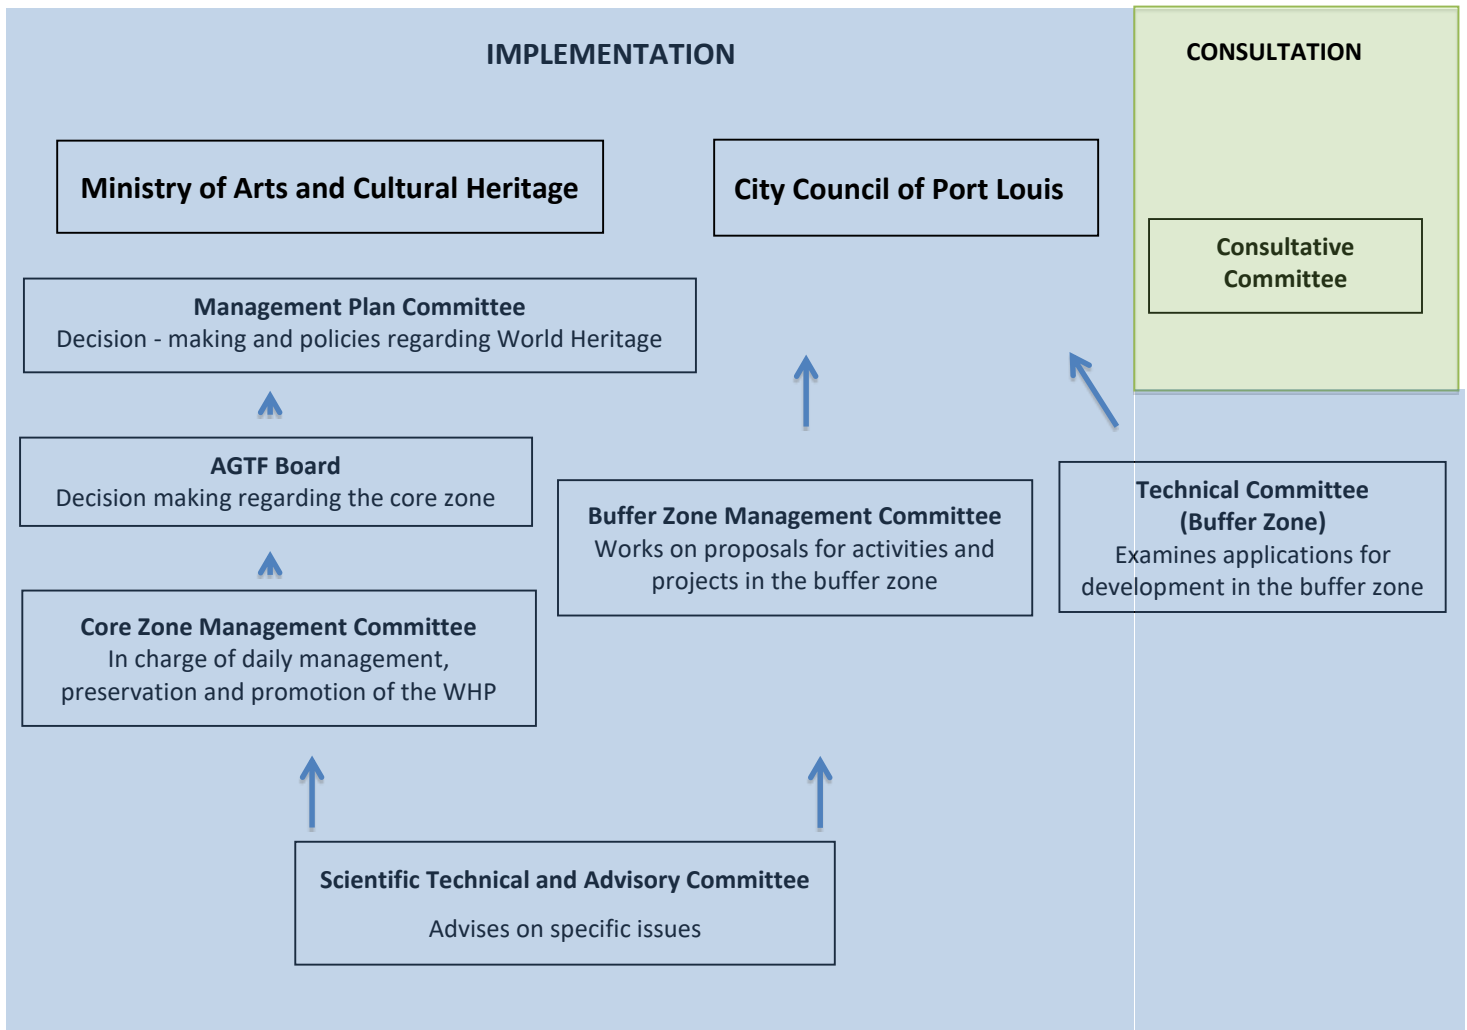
IMPLEMENTATION

CONSULTATION

Ministry of Arts and Cultural Heritage

City Council of Port Louis

Consultative Committee

Management Plan Committee
Decision - making and policies regarding World Heritage

AGTF Board
Decision making regarding the core zone

Buffer Zone Management Committee
Works on proposals for activities and projects in the buffer zone

Technical Committee (Buffer Zone)
Examines applications for development in the buffer zone

Core Zone Management Committee
In charge of daily management, preservation and promotion of the WHP

Scientific Technical and Advisory Committee
Advises on specific issues